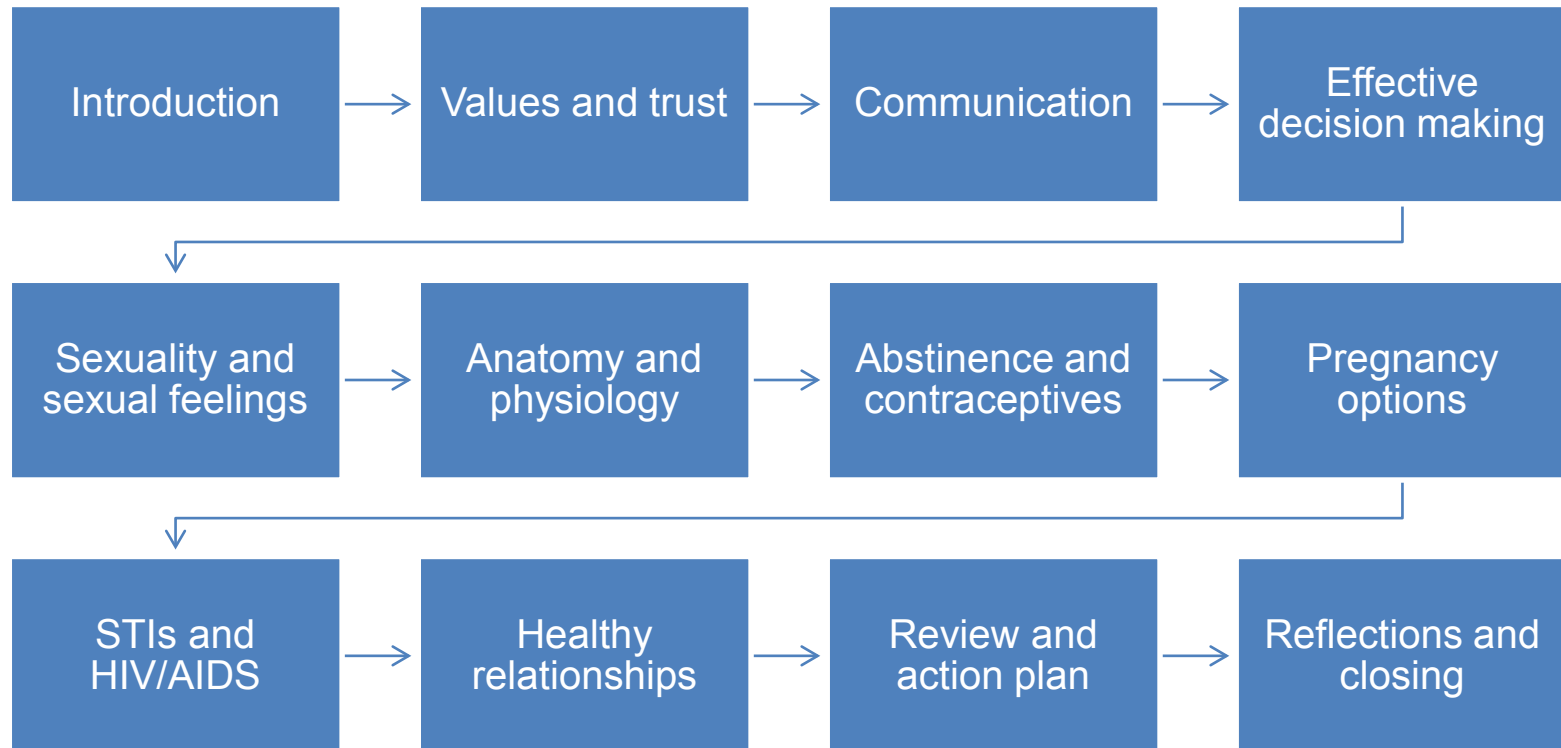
Introduction

Values and trust

Communication

Effective decision making

Sexuality and sexual feelings

Anatomy and physiology

Abstinence and contraceptives

Pregnancy options

STIs and HIV/AIDS

Healthy relationships

Review and action plan

Reflections and closing